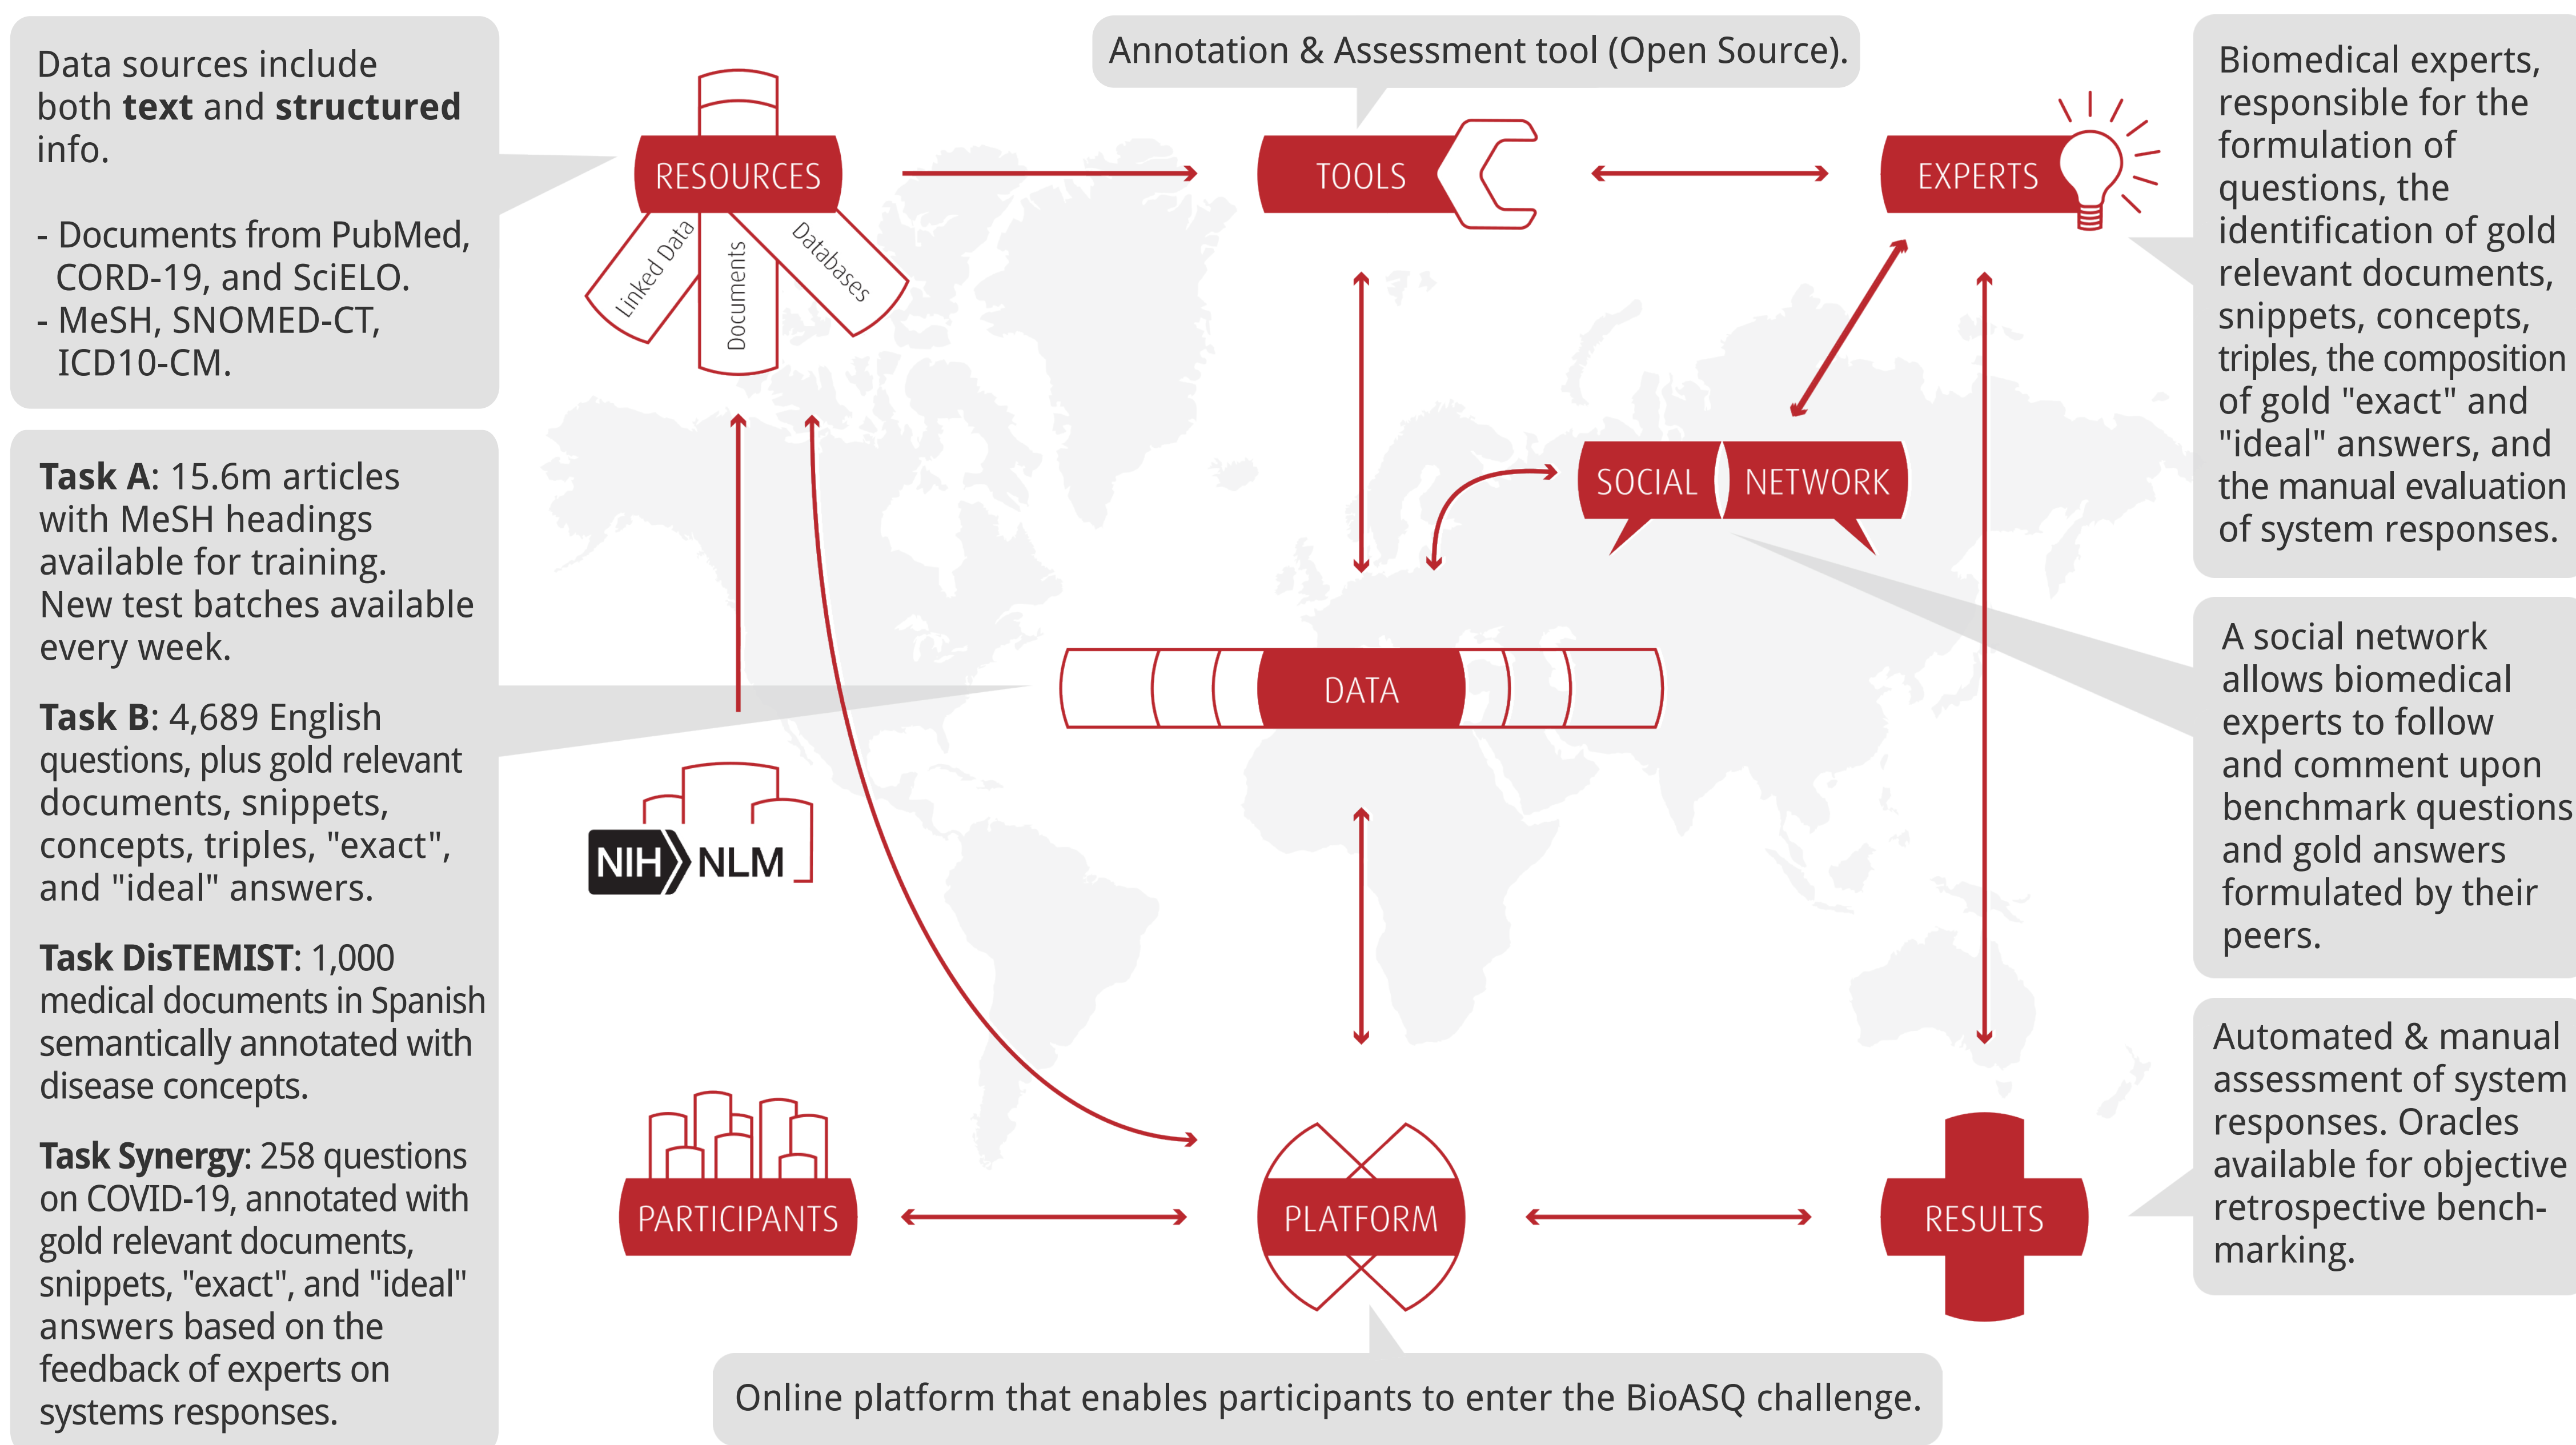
Data sources include both **text** and **structured** info.

- Documents from PubMed, CORD-19, and SciELO.
- MeSH, SNOMED-CT, ICD10-CM.

**Task A**: 15.6m articles with MeSH headings available for training. New test batches available every week.

**Task B**: 4,689 English questions, plus gold relevant documents, snippets, concepts, triples, "exact", and "ideal" answers.

**Task DisTEMIST**: 1,000 medical documents in Spanish semantically annotated with disease concepts.

**Task Synergy**: 258 questions on COVID-19, annotated with gold relevant documents, snippets, "exact", and "ideal" answers based on the feedback of experts on systems responses.

Annotation & Assessment tool (Open Source).

RESOURCES

Linked Data

Documents

Databases

TOOLS

EXPERTS

SOCIAL NETWORK

DATA

NIH NLM

PARTICIPANTS

PLATFORM

RESULTS

Online platform that enables participants to enter the BioASQ challenge.

Biomedical experts, responsible for the formulation of questions, the identification of gold relevant documents, snippets, concepts, triples, the composition of gold "exact" and "ideal" answers, and the manual evaluation of system responses.

A social network allows biomedical experts to follow and comment upon benchmark questions and gold answers formulated by their peers.

Automated & manual assessment of system responses. Oracles available for objective retrospective benchmarking.